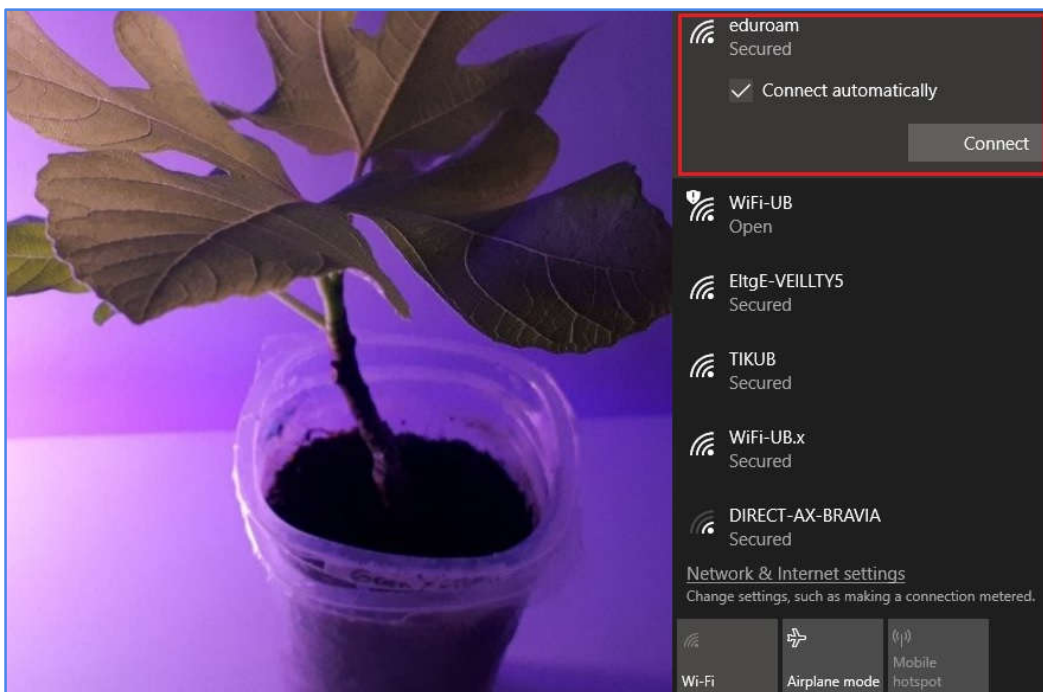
eduroam
Secured

Connect automatically

Connect

WiFi-UB
Open

EltgE-VEILLTY5
Secured

TIKUB
Secured

WiFi-UB.x
Secured

DIRECT-AX-BRAVIA
Secured

Network & Internet settings
Change settings, such as making a connection metered.

Wi-Fi

Airplane mode

Mobile hotspot